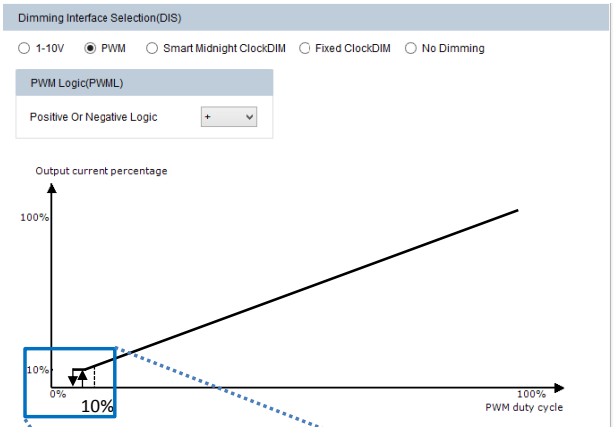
Dimming Interface Selection(DIS)

1-10V PWM Smart Midnight ClockDIM Fixed ClockDIM No Dimming

PWM Logic(PWML)

Positive Or Negative Logic +

Output current percentage

100%

10%

0%

10%

100%

PWM duty cycle